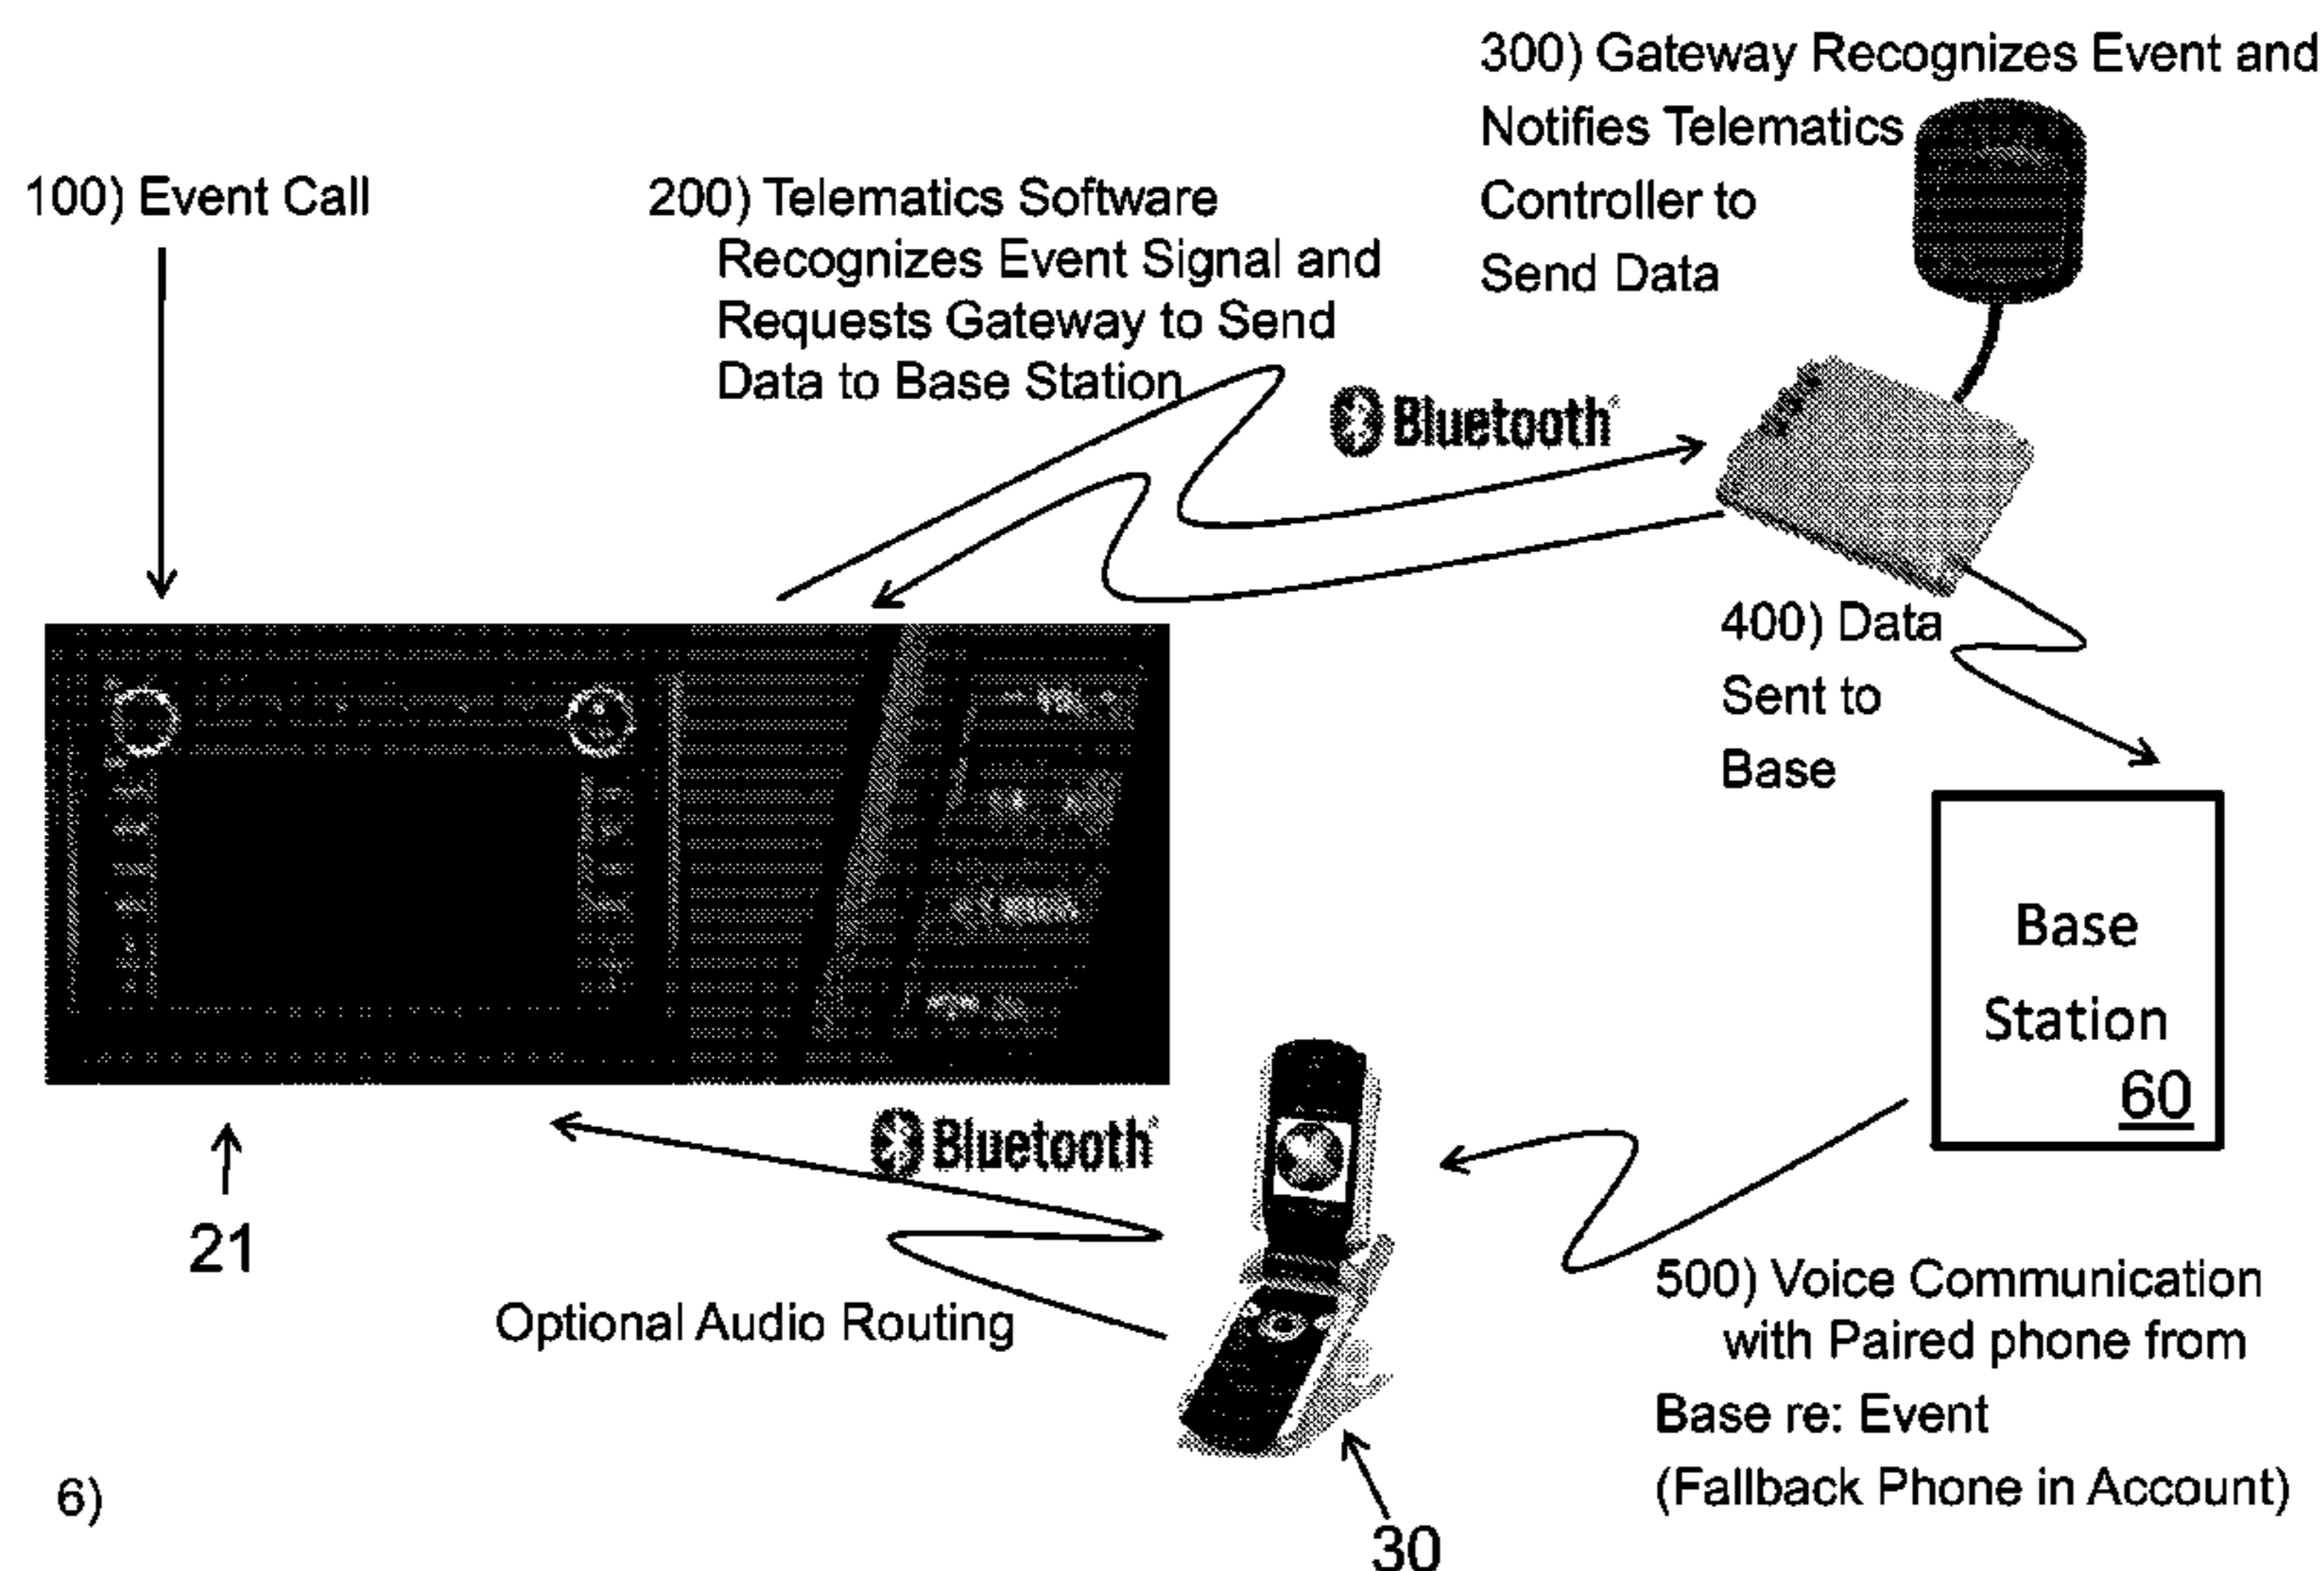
300) Gateway Recognizes Event and Notifies Telematics Controller to Send Data

100) Event Call

200) Telematics Software Recognizes Event Signal and Requests Gateway to Send Data to Base Station

Bluetooth

400) Data Sent to Base

Base Station 60

Bluetooth

21

Optional Audio Routing

500) Voice Communication with Paired phone from Base re: Event (Fallback Phone in Account)

6)

30